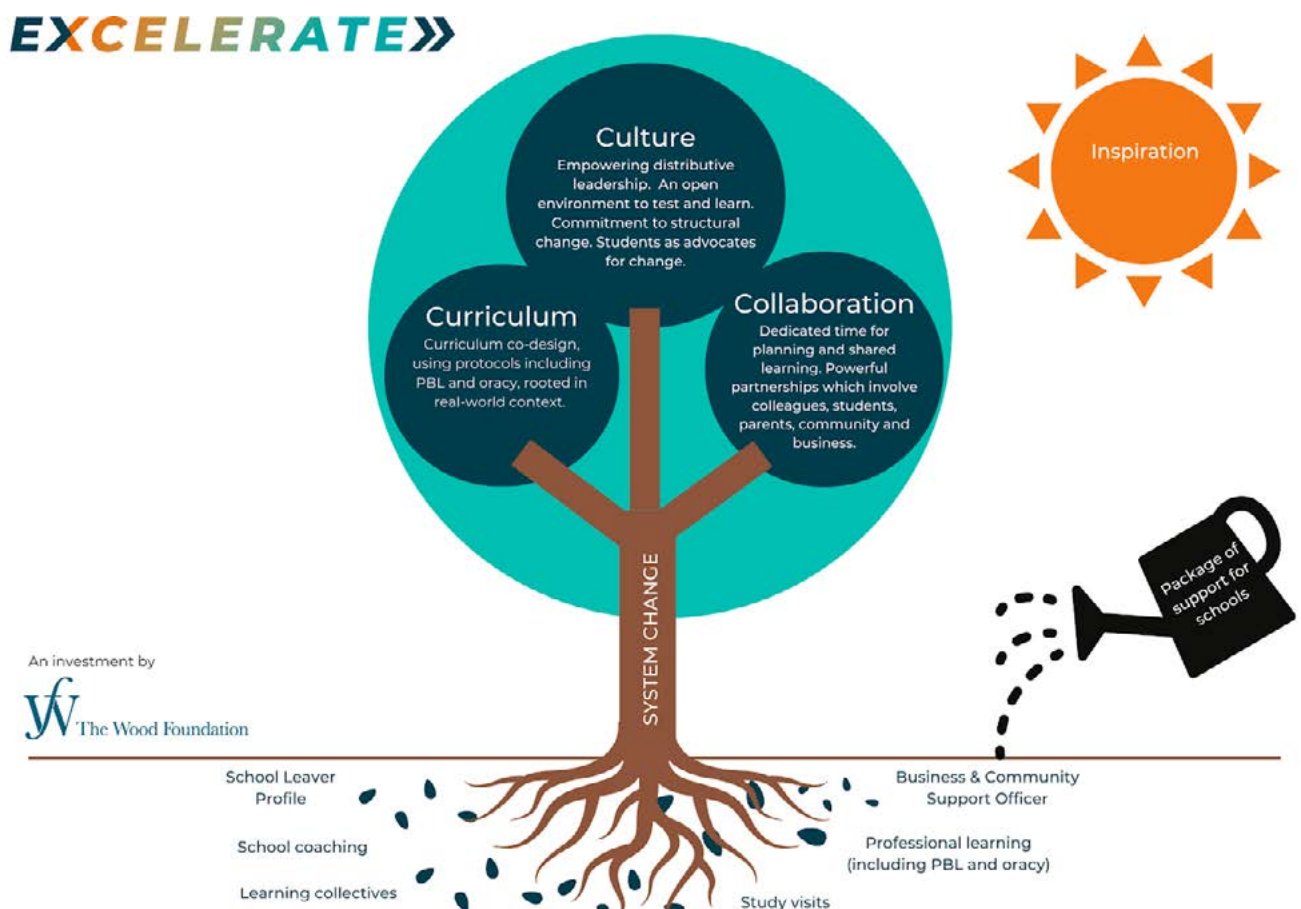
EXCELERATE»

Culture
Empowering distributive leadership. An open environment to test and learn. Commitment to structural change. Students as advocates for change.

Curriculum
Curriculum co-design, using protocols including PBL and oracy, rooted in real-world context.

Collaboration
Dedicated time for planning and shared learning. Powerful partnerships which involve colleagues, students, parents, community and business.

Inspiration

SYSTEM CHANGE

Package of support for schools

An investment by
TWF The Wood Foundation

School Leaver Profile

School coaching

Learning collectives

Business & Community Support Officer

Professional learning (including PBL and oracy)

Study visits